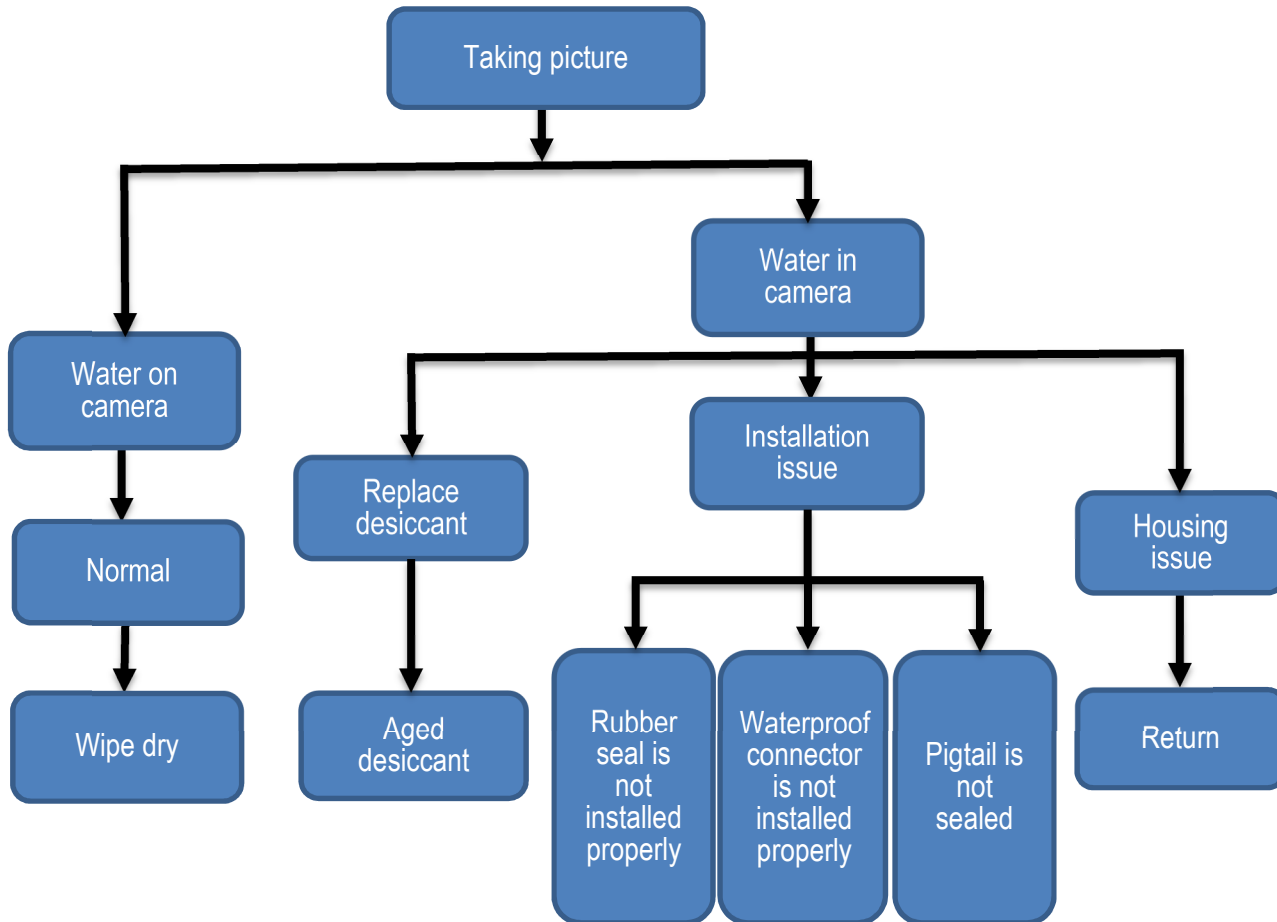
Taking picture

Water on camera

Normal

Wipe dry

Water in camera

Replace desiccant

Aged desiccant

Installation issue

Rubber seal is not installed properly

Waterproof connector is not installed properly

Pigtail is not sealed

Housing issue

Return